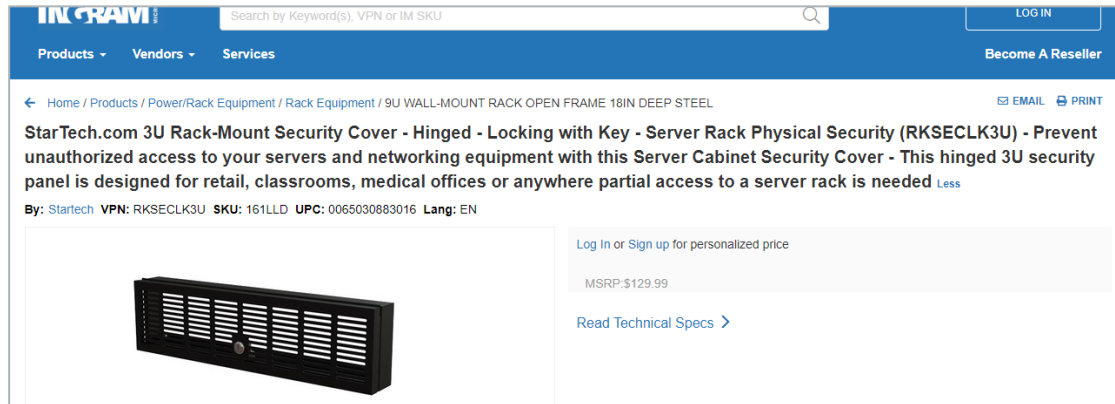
INGRAM

Search by Keyword(s), VPN or IM SKU

LOG IN

Products ▾ Vendors ▾ Services

Become A Reseller

← Home / Products / Power/Rack Equipment / Rack Equipment / 9U WALL-MOUNT RACK OPEN FRAME 18IN DEEP STEEL

EMAIL PRINT

StarTech.com 3U Rack-Mount Security Cover - Hinged - Locking with Key - Server Rack Physical Security (RKSECLK3U) - Prevent unauthorized access to your servers and networking equipment with this Server Cabinet Security Cover - This hinged 3U security panel is designed for retail, classrooms, medical offices or anywhere partial access to a server rack is needed Less

By: Startech VPN: RKSECLK3U SKU: 161LLD UPC: 0065030883016 Lang: EN

Log In or Sign up for personalized price

MSRP:$129.99

Read Technical Specs >